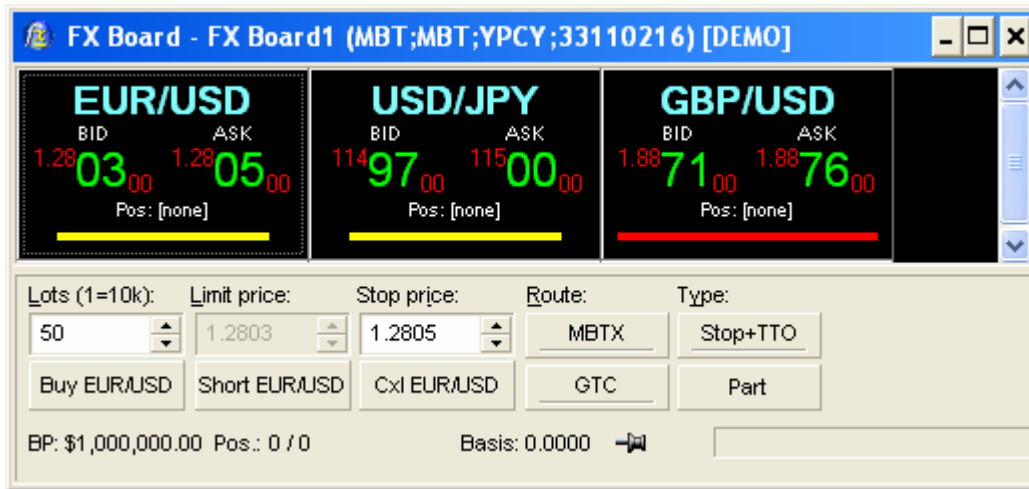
FX Board - FX Board1 (MBT;MBT;YPCY;33110216) [DEMO]

EUR/USD
BID ASK
1.28 03 00 1.28 05 00
Pos: [none]

USD/JPY
BID ASK
114 97 00 115 00 00
Pos: [none]

GBP/USD
BID ASK
1.88 71 00 1.88 76 00
Pos: [none]

Lots (1=10k): Limit price: Stop price: Route: Type:
50 1.2803 1.2805 MBTX Stop+TTO
Buy EUR/USD Short EUR/USD Cxl EUR/USD GTC Part

BP: $1,000,000.00 Pos.: 0 / 0 Basis: 0.0000